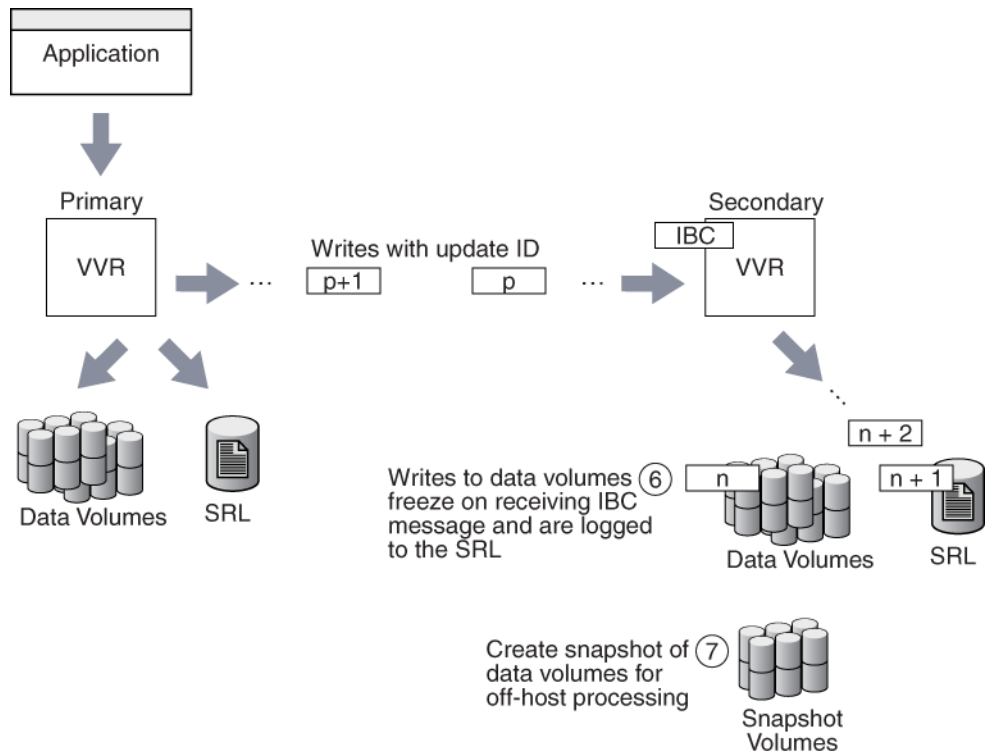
Application

Primary

VVR

Data Volumes

SRL

Writes with update ID

...

p+1

p

...

Secondary

IBC

VVR

...

n + 2

Writes to data volumes freeze on receiving IBC message and are logged to the SRL

6

n

n + 1

Data Volumes

SRL

Create snapshot of data volumes for off-host processing

7

Snapshot Volumes